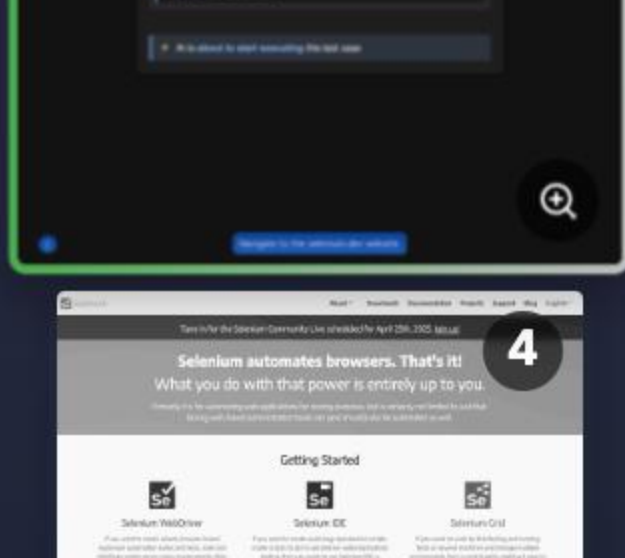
AI is about to start executing the test case

Navigate to the selenium.dev website

4

Selenium

About Downloads Documentation Projects Support Blog English

Tune in for the Selenium Community Live scheduled for April 25th, 2025. Join us!

Selenium automates browsers. That's it!

What you do with that power is entirely up to you.

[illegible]

Getting Started

Se

Selenium WebDriver

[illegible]

Se

Selenium IDE

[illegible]

Se

Selenium Grid

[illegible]